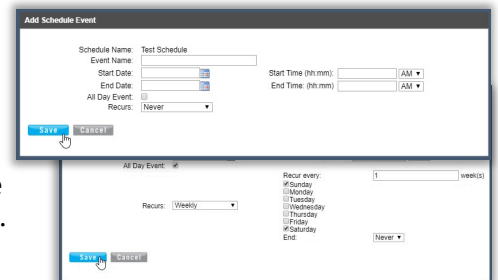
Add Schedule Event

Schedule Name: Test Schedule
Event Name:
Start Date:
End Date:
All Day Event:
Recurs: Never

Start Time (hh:mm): AM
End Time: (hh:mm) AM

Save Cancel

All Day Event:

Recurs: Weekly

Recur every: 1 week(s)
Sunday
Monday
Tuesday
Wednesday
Thursday
Friday
Saturday
End: Never

Save Cancel